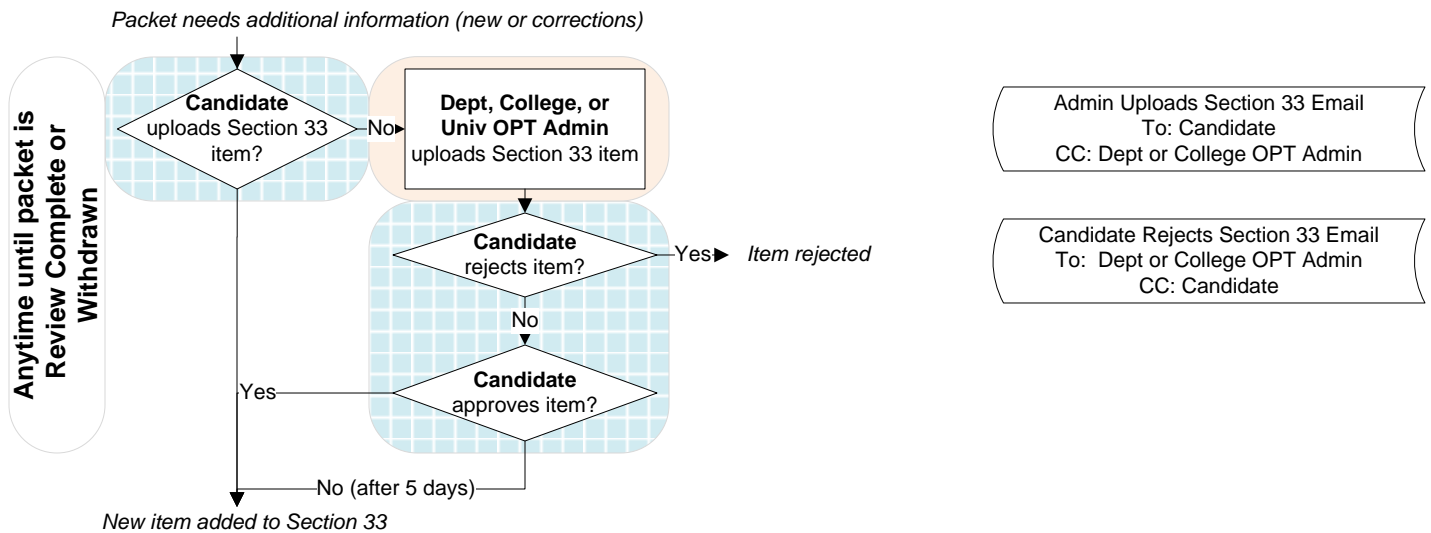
Packet needs additional information (new or corrections)

Anytime until packet is Review Complete or Withdrawn

Candidate uploads Section 33 item?

No

Dept, College, or Univ OPT Admin uploads Section 33 item

Candidate rejects item?

Yes

Item rejected

No

Candidate approves item?

Yes

No (after 5 days)

New item added to Section 33

Admin Uploads Section 33 Email
To: Candidate
CC: Dept or College OPT Admin

Candidate Rejects Section 33 Email
To: Dept or College OPT Admin
CC: Candidate